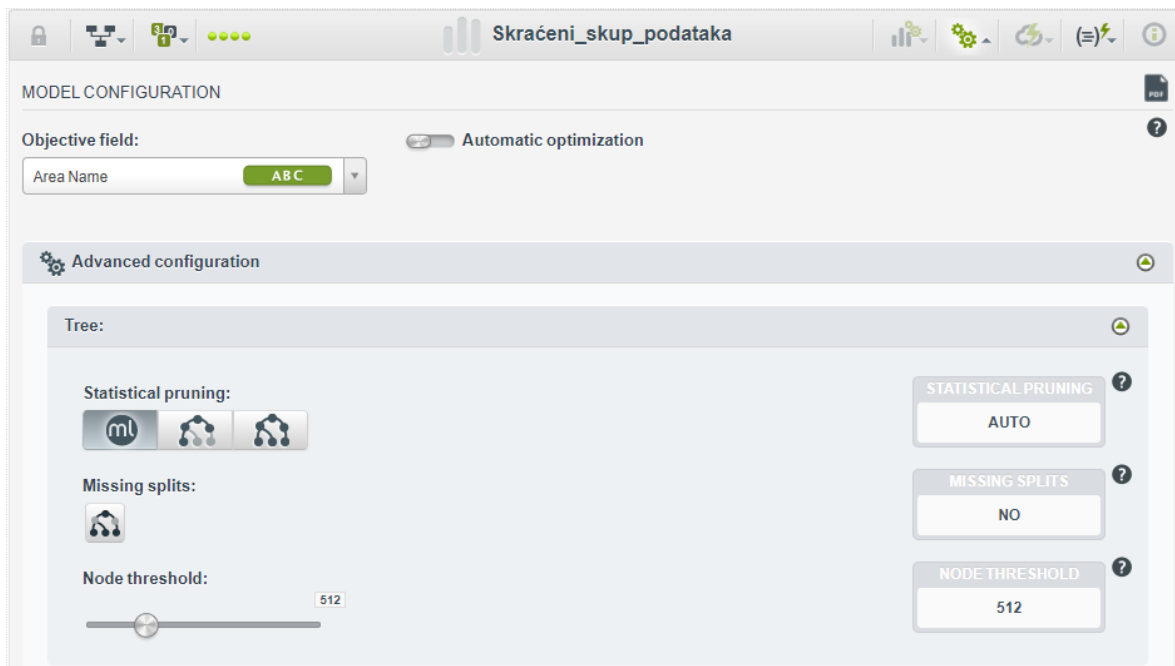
Skraćeni_skup_podataka

MODEL CONFIGURATION

PDF

Objective field:

Automatic optimization

Area Name

ABC

Advanced configuration

Tree:

Statistical pruning:

ml

STATISTICAL PRUNING

AUTO

Missing splits:

MISSING SPLITS

NO

Node threshold:

512

NODE THRESHOLD

512